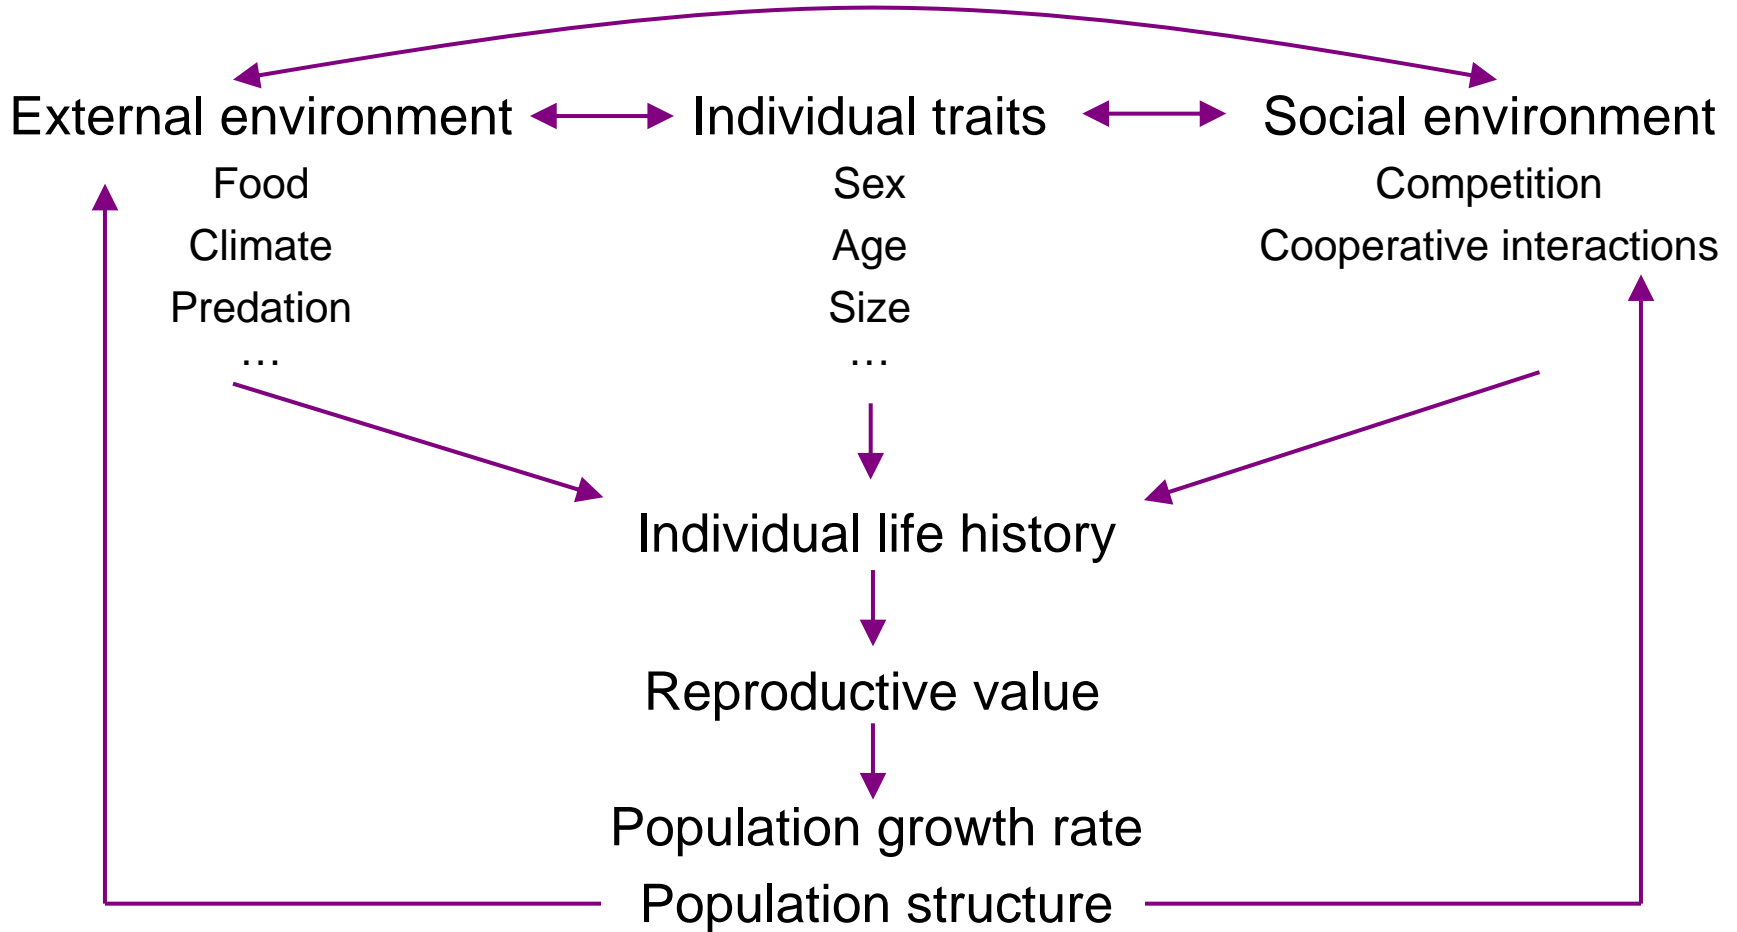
External environment
Food
Climate
Predation
…

Individual traits
Sex
Age
Size
…

Social environment
Competition
Cooperative interactions

Individual life history

Reproductive value

Population growth rate

Population structure